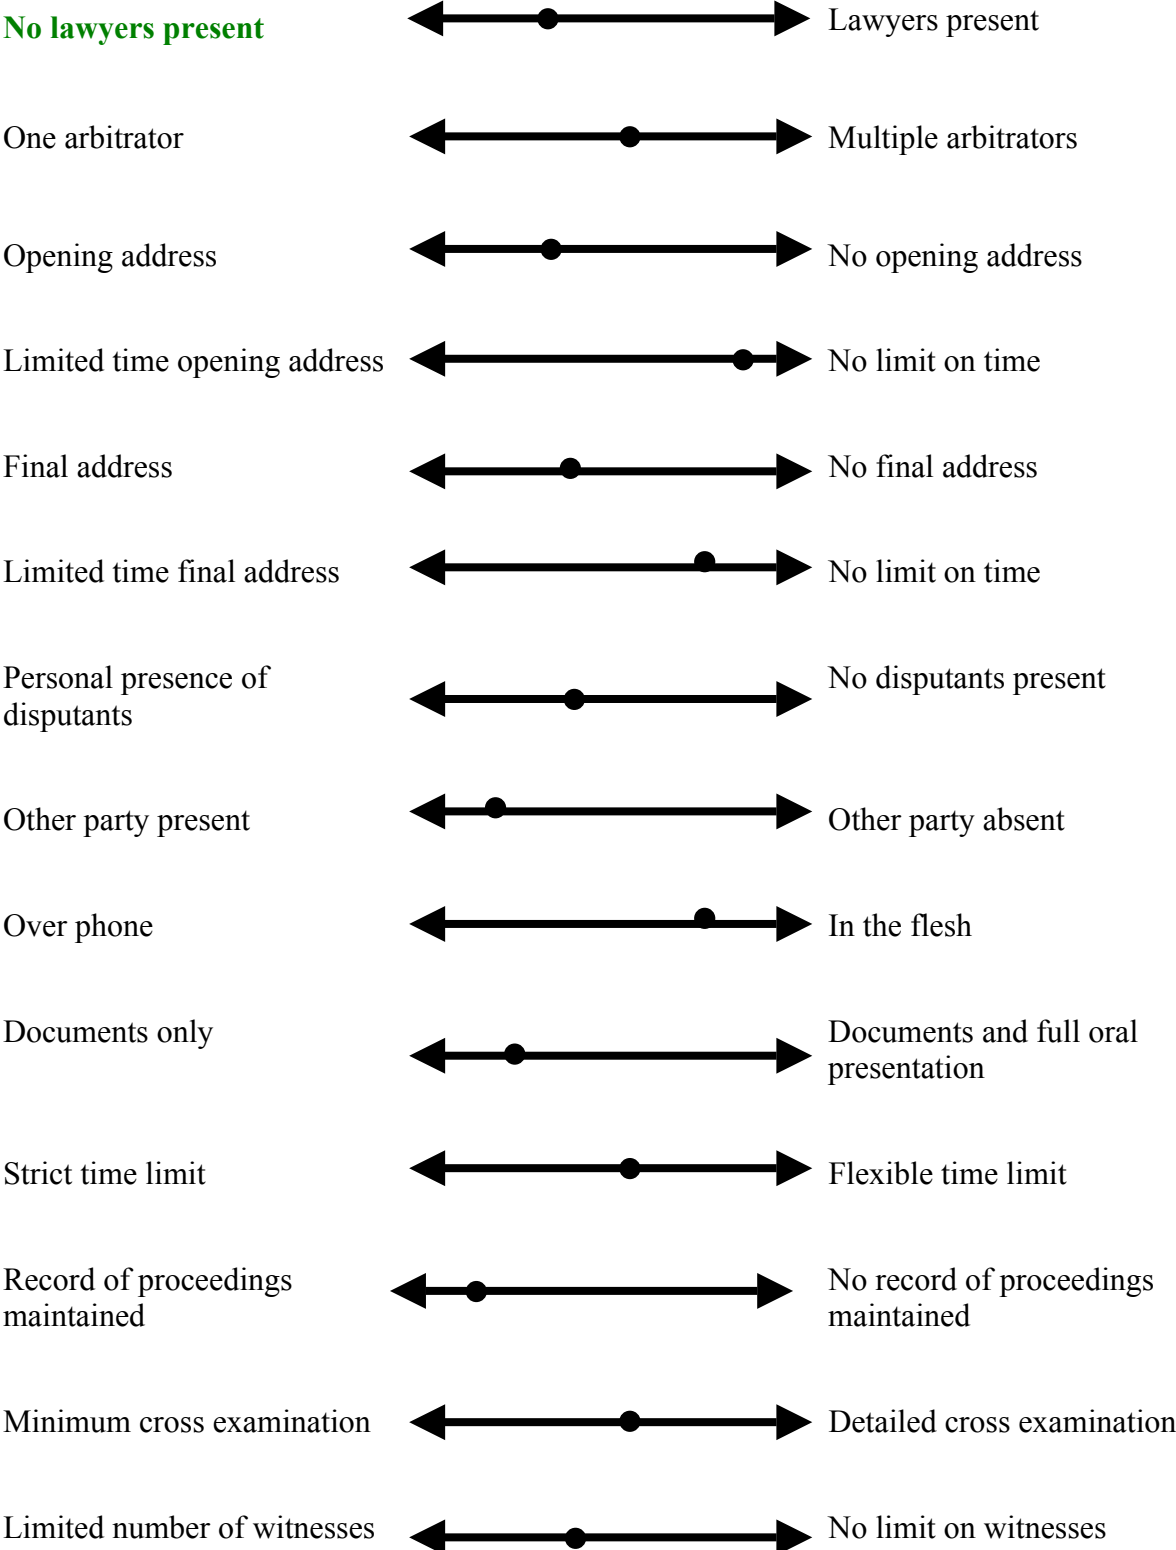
No lawyers present

Lawyers present

One arbitrator

Multiple arbitrators

Opening address

No opening address

Limited time opening address

No limit on time

Final address

No final address

Limited time final address

No limit on time

Personal presence of disputants

No disputants present

Other party present

Other party absent

Over phone

In the flesh

Documents only

Documents and full oral presentation

Strict time limit

Flexible time limit

Record of proceedings maintained

No record of proceedings maintained

Minimum cross examination

Detailed cross examination

Limited number of witnesses

No limit on witnesses